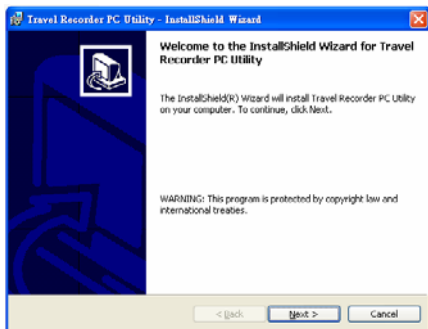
Travel Recorder PC Utility - InstallShield Wizard

Welcome to the InstallShield Wizard for Travel Recorder PC Utility

The InstallShield(R) Wizard will install Travel Recorder PC Utility on your computer. To continue, click Next.

WARNING: This program is protected by copyright law and international treaties.

< Back

Next >

Cancel